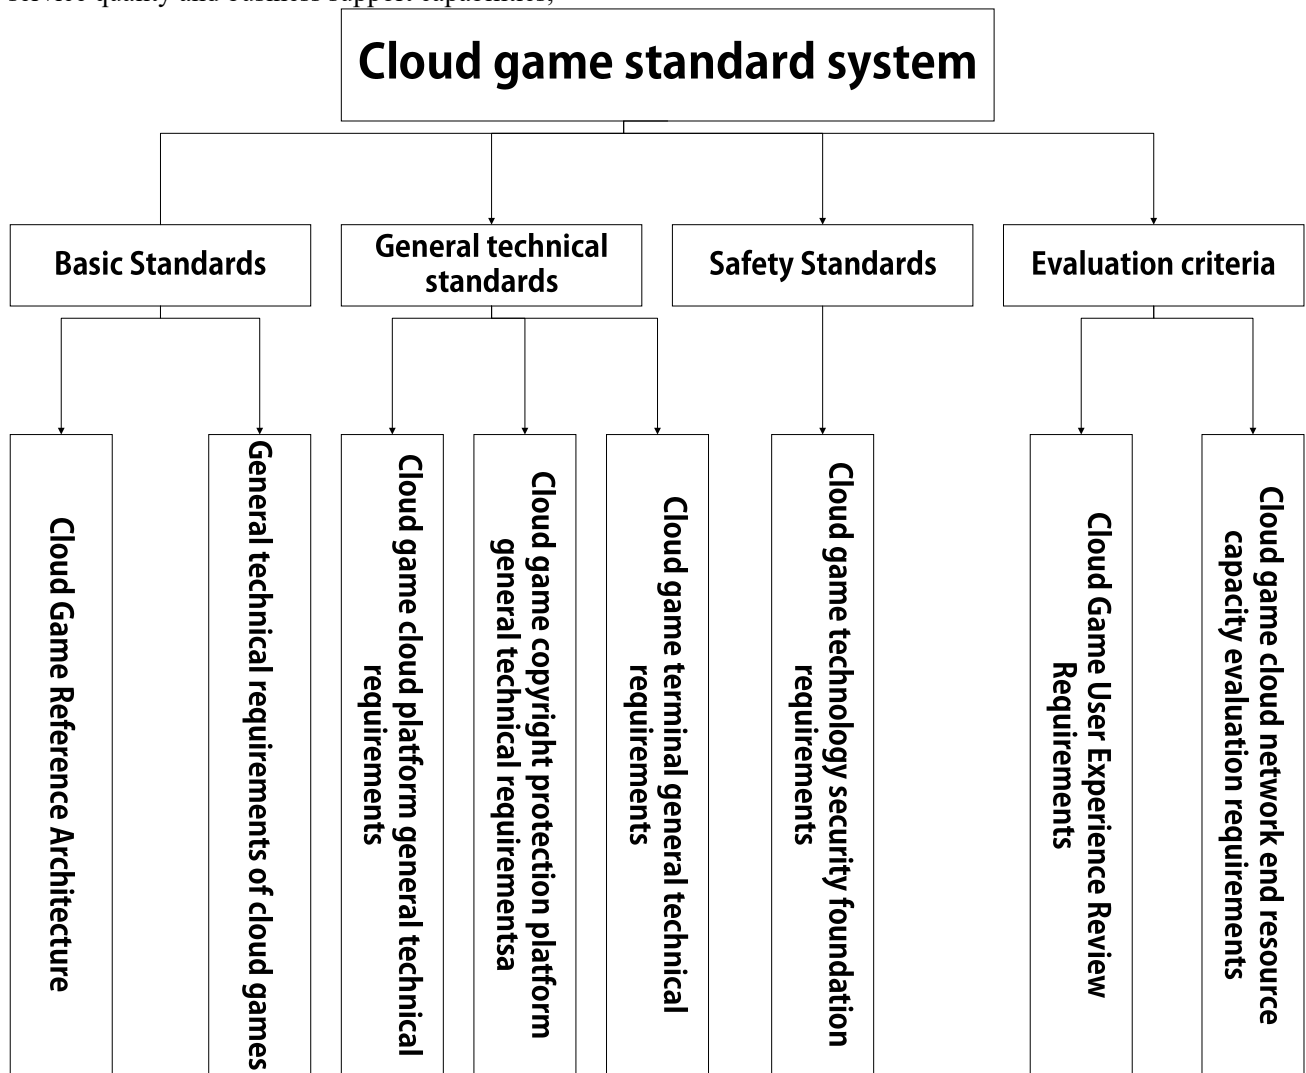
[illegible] quality and business support capabilities;

Cloud game standard system

Basic Standards

General technical standards

Safety Standards

Evaluation criteria

Cloud Game Reference Architecture

General technical requirements of cloud games

Cloud game cloud platform general technical requirements

Cloud game copyright protection platform general technical requirementsa

Cloud game terminal general technical requirements

Cloud game technology security foundation requirements

Cloud Game User Experience Review Requirements

Cloud game cloud network end resource capacity evaluation requirements